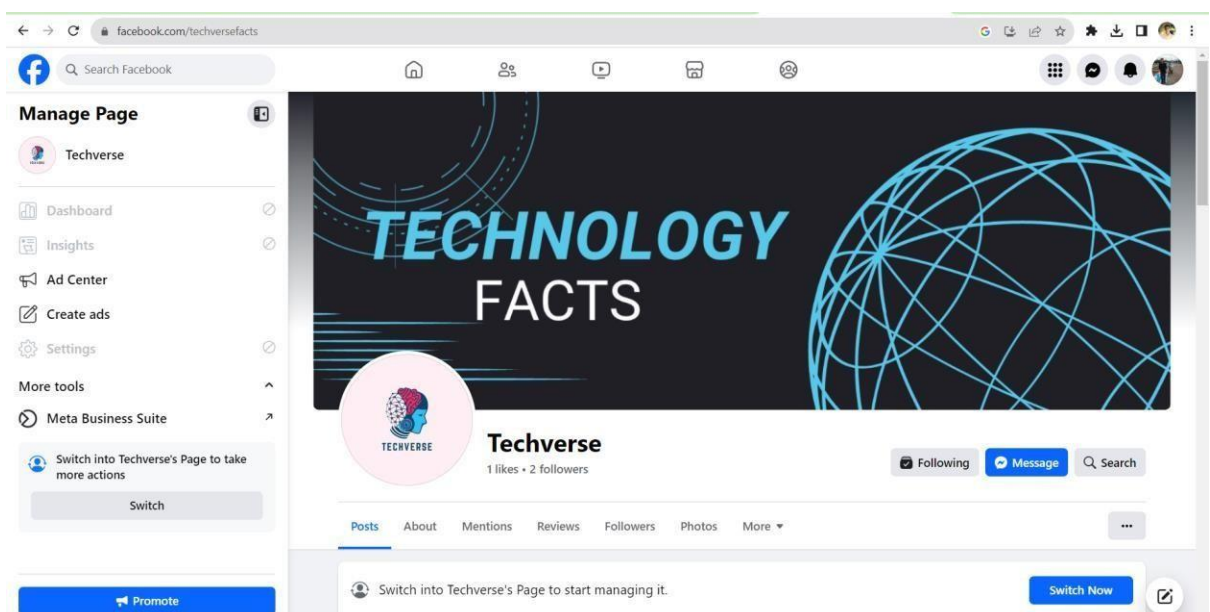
facebook.com/techversefacts

Search Facebook

Manage Page

Techverse

Dashboard

Insights

Ad Center

Create ads

Settings

More tools

Meta Business Suite

Switch into Techverse's Page to take more actions

Switch

Promote

TECHNOLOGY FACTS

TECHVERSE

Techverse

1 likes • 2 followers

Following

Message

Search

Posts About Mentions Reviews Followers Photos More

...

Switch into Techverse's Page to start managing it.

Switch Now